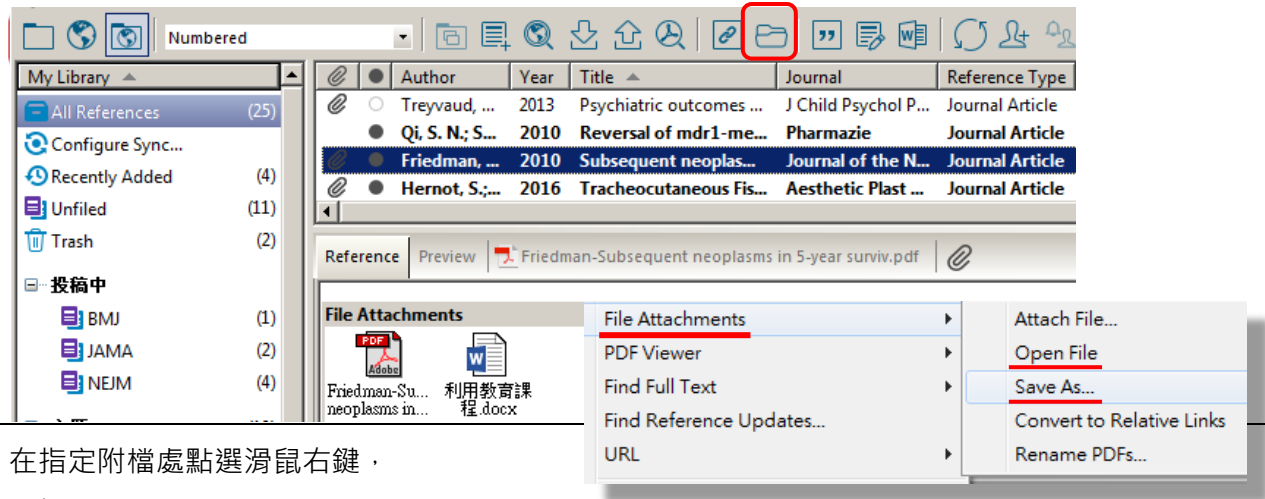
Numbered

My Library

All References (25)
Configure Sync...
Recently Added (4)
Unfiled (11)
Trash (2)

投稿中
BMJ (1)
JAMA (2)
NEJM (4)

| | | Author | Year | Title | Journal | Reference Type |
|---|---|---|---|---|---|---|
| | | Treyvaud, ... | 2013 | Psychiatric outcomes ... | J Child Psychol P... | Journal Article |
| | | Qi, S. N.; S... | 2010 | Reversal of mdr1-me... | Pharmazie | Journal Article |
| | | Friedman, ... | 2010 | Subsequent neoplas... | Journal of the N... | Journal Article |
| | | Hernot, S.;... | 2016 | Tracheocutaneous Fis... | Aesthetic Plast ... | Journal Article |

Reference Preview Friedman-Subsequent neoplasms in 5-year surviv.pdf

File Attachments
Friedman-Su... neoplasms in...
利用教育課程.docx

File Attachments
PDF Viewer
Find Full Text
Find Reference Updates...
URL

Attach File...
Open File
Save As...
Convert to Relative Links
Rename PDFs...

在指定附檔處點選滑鼠右鍵，